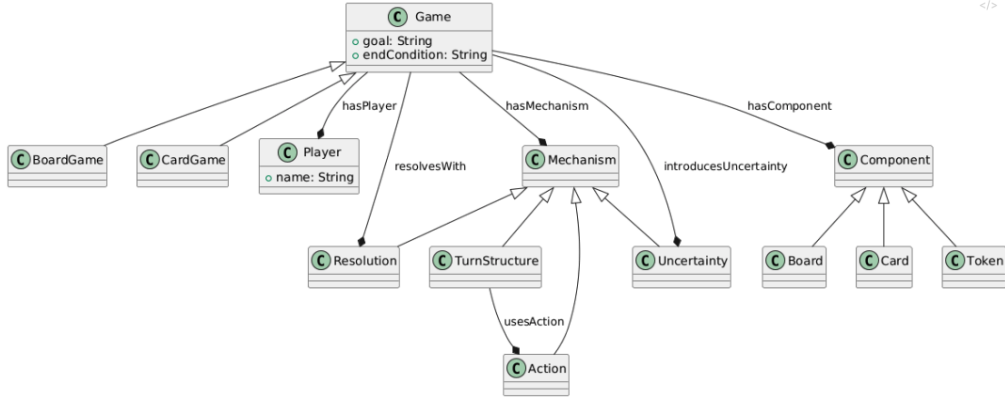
C Game
+goal: String
+endCondition: String

hasPlayer
hasMechanism
hasComponent
resolvesWith
introducesUncertainty

C BoardGame
C CardGame
C Player
+name: String

C Mechanism
C Component

C Resolution
C TurnStructure
C Uncertainty
C Board
C Card
C Token

usesAction

C Action